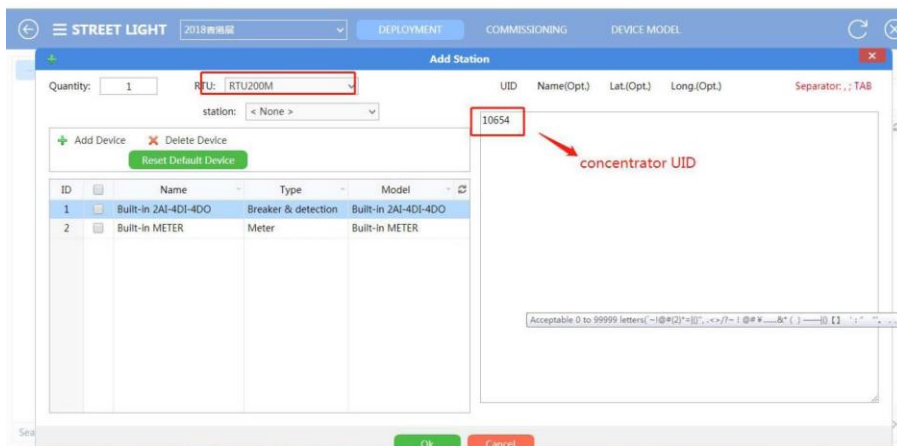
≡ STREET LIGHT 2018香港展

DEPLOYMENT COMMISSIONING DEVICE MODEL

Add Station

Quantity: 1 RTU: RTU200M

station: < None >

UID Name(Opt.) Lat.(Opt.) Long.(Opt.) Separator: , ; TAB

10654

concentrator UID

Add Device Delete Device

Reset Default Device

| ID | | Name | Type | Model |
|---|---|---|---|---|
| 1 | | Built-in 2AI-4DI-4DO | Breaker & detection | Built-in 2AI-4DI-4DO |
| 2 | | Built-in METER | Meter | Built-in METER |

Acceptable 0 to 99999 letters(~!@#(2)*=|{}",.<>/?~!@#¥……&*()——|{}【】';:"",.

Sea

Ok Cancel